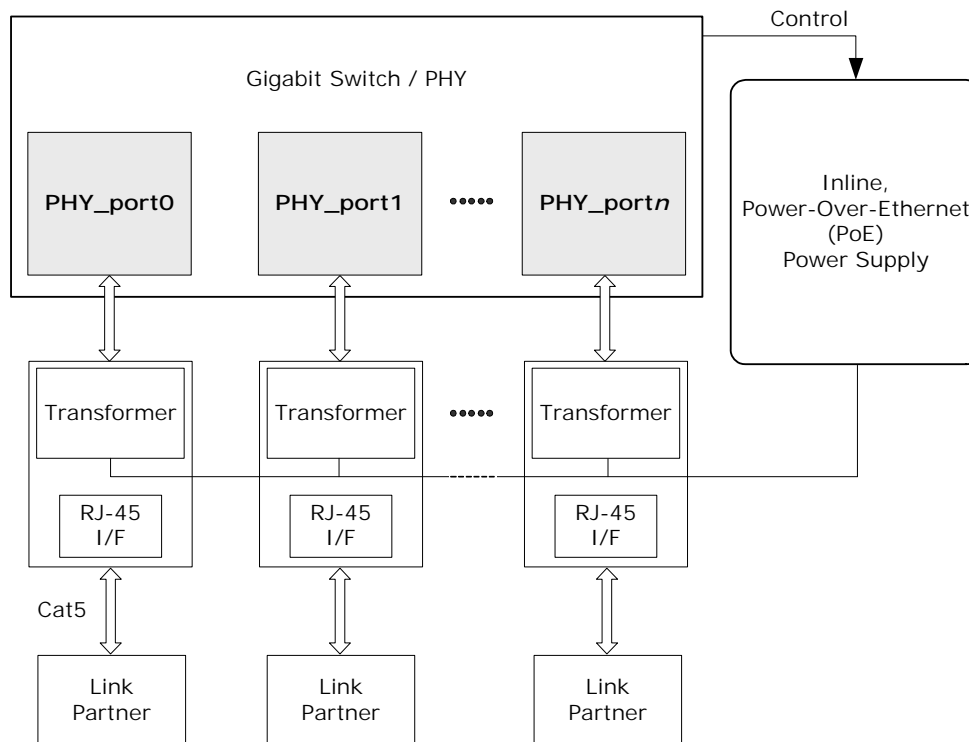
Control

Gigabit Switch / PHY

PHY_port0

PHY_port1

PHY_portn

Inline, Power-Over-Ethernet (PoE) Power Supply

Transformer

Transformer

Transformer

RJ-45 I/F

RJ-45 I/F

RJ-45 I/F

Cat5

Link Partner

Link Partner

Link Partner